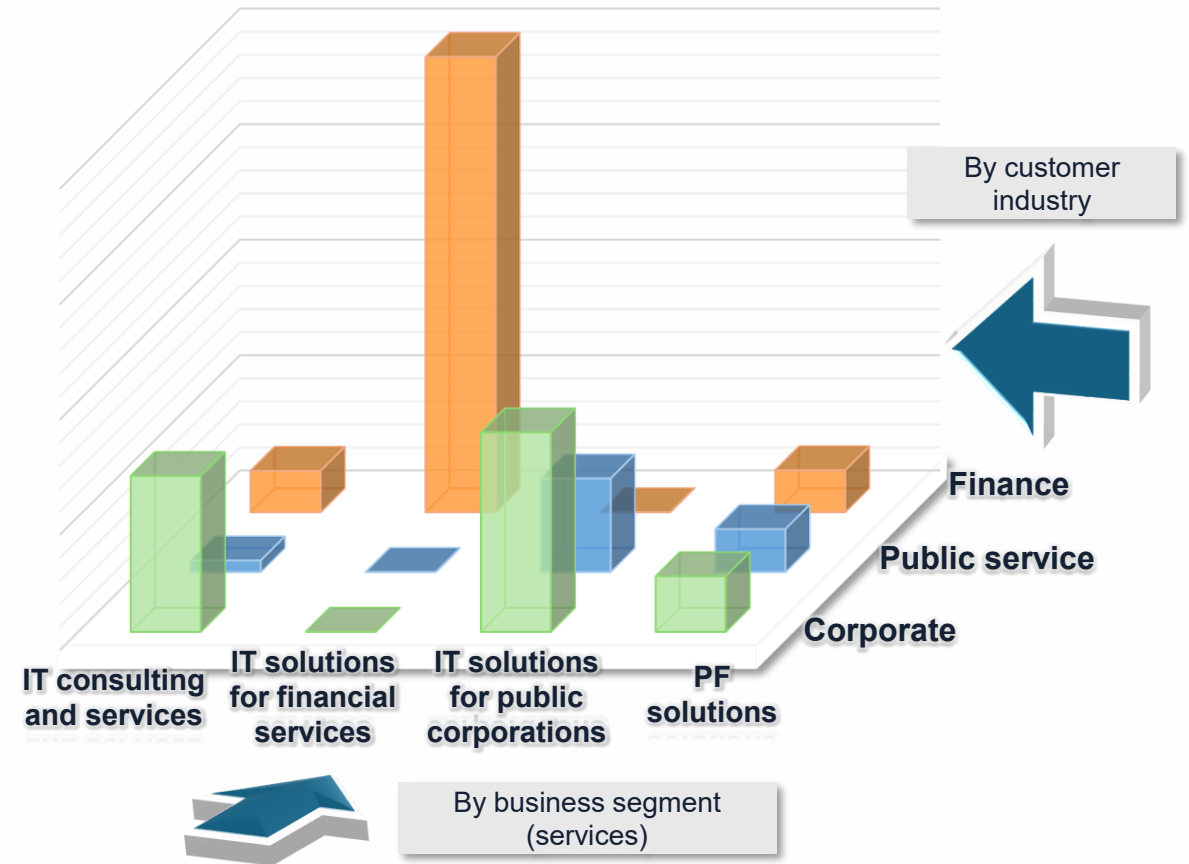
By customer industry

Finance

Public service

Corporate

IT consulting and services

IT solutions for financial services

IT solutions for public corporations

PF solutions

By business segment (services)